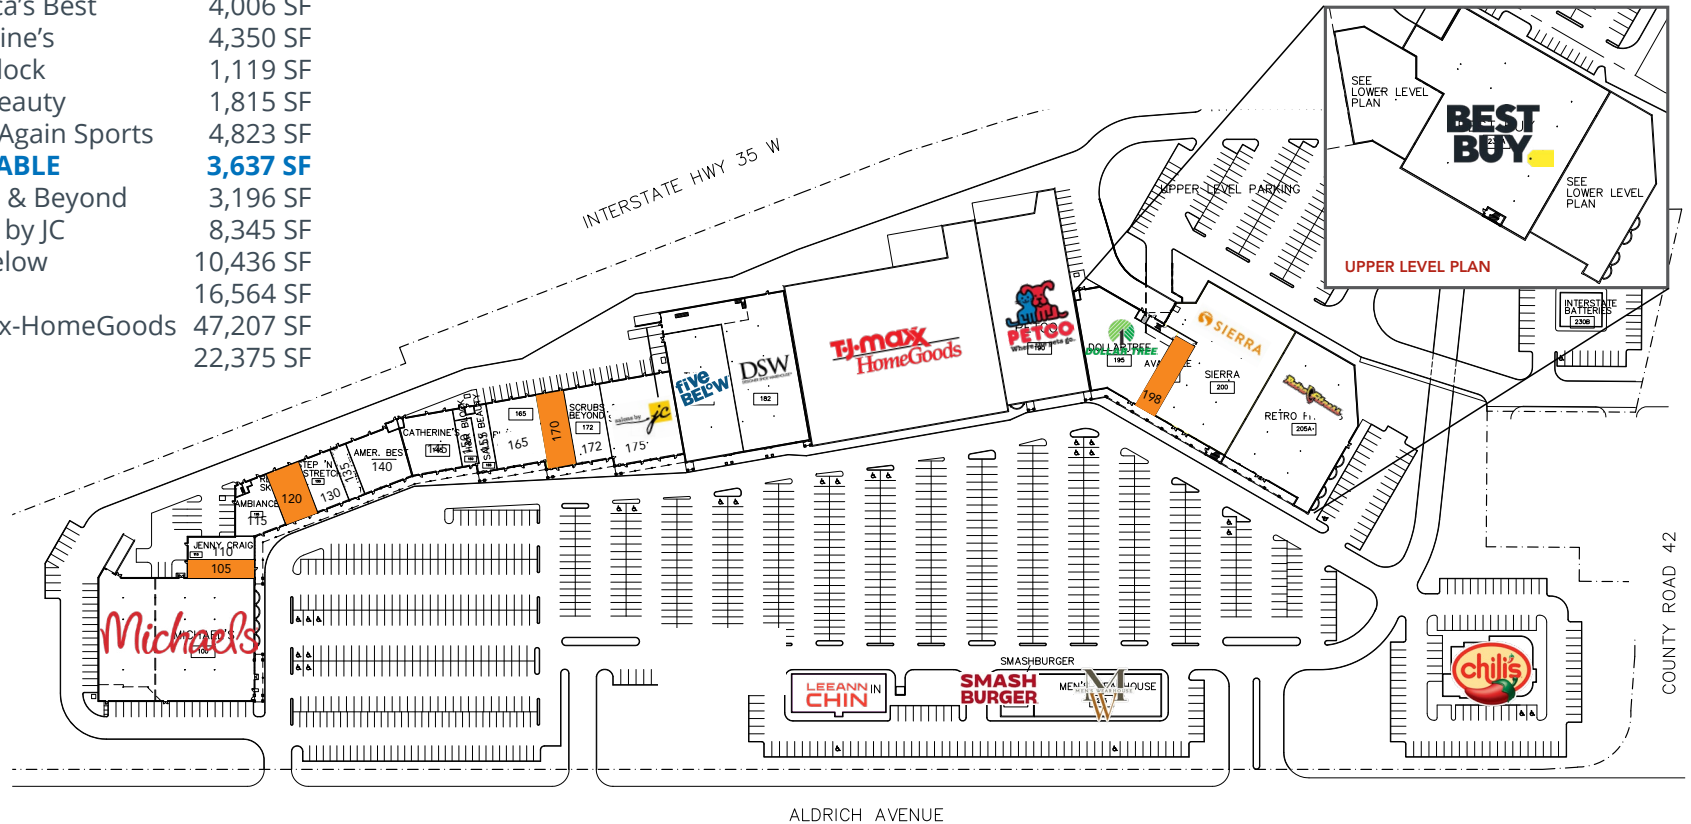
ca's Best 4,006 SF
ine's 4,350 SF
lock 1,119 SF
eauty 1,815 SF
Again Sports 4,823 SF
ABLE 3,637 SF
& Beyond 3,196 SF
by JC 8,345 SF
elow 10,436 SF
16,564 SF
x-HomeGoods 47,207 SF
22,375 SF

INTERSTATE HWY 35 W

UPPER LEVEL PARKING

SEE LOWER LEVEL PLAN

BEST BUY

SEE LOWER LEVEL PLAN

UPPER LEVEL PLAN

INTERSTATE BATTERIES
230B

SIERRA
SIERRA
200

RETRO FI
205A

198

DOLLAR TREE
195

PETCO
190

TJ·maxx HomeGoods

DSW
182

five BELOW

175
172
SCRUBS BEYOND
170
165
165

CATHERINE'S
145

AMER. BES
140

STEP 'N STRETCH
135
130

120
AMBIANCE
115

JENNY CRAIG
110
105

Michaels
MICHAEL'S
100

LEEANN CHIN

SMASHBURGER
SMASH BURGER

MEN'S WEARHOUSE

chili's

COUNTY ROAD 42

ALDRICH AVENUE